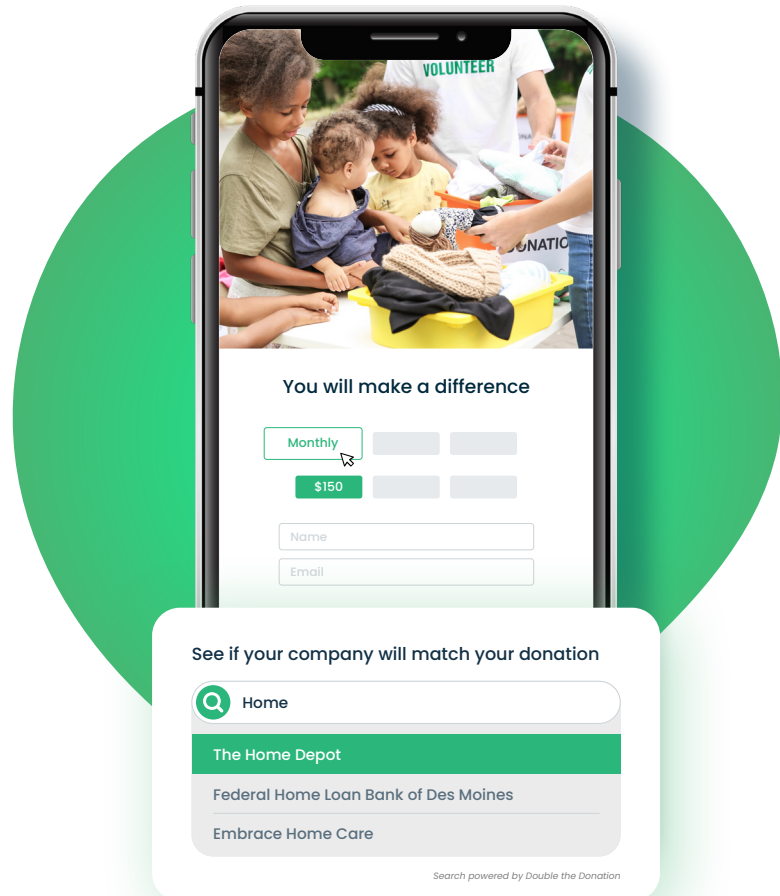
VOLUNTEER

ONATIO

You will make a difference

Monthly

$150

Name

Email

See if your company will match your donation

Home

The Home Depot

Federal Home Loan Bank of Des Moines

Embrace Home Care

Search powered by Double the Donation